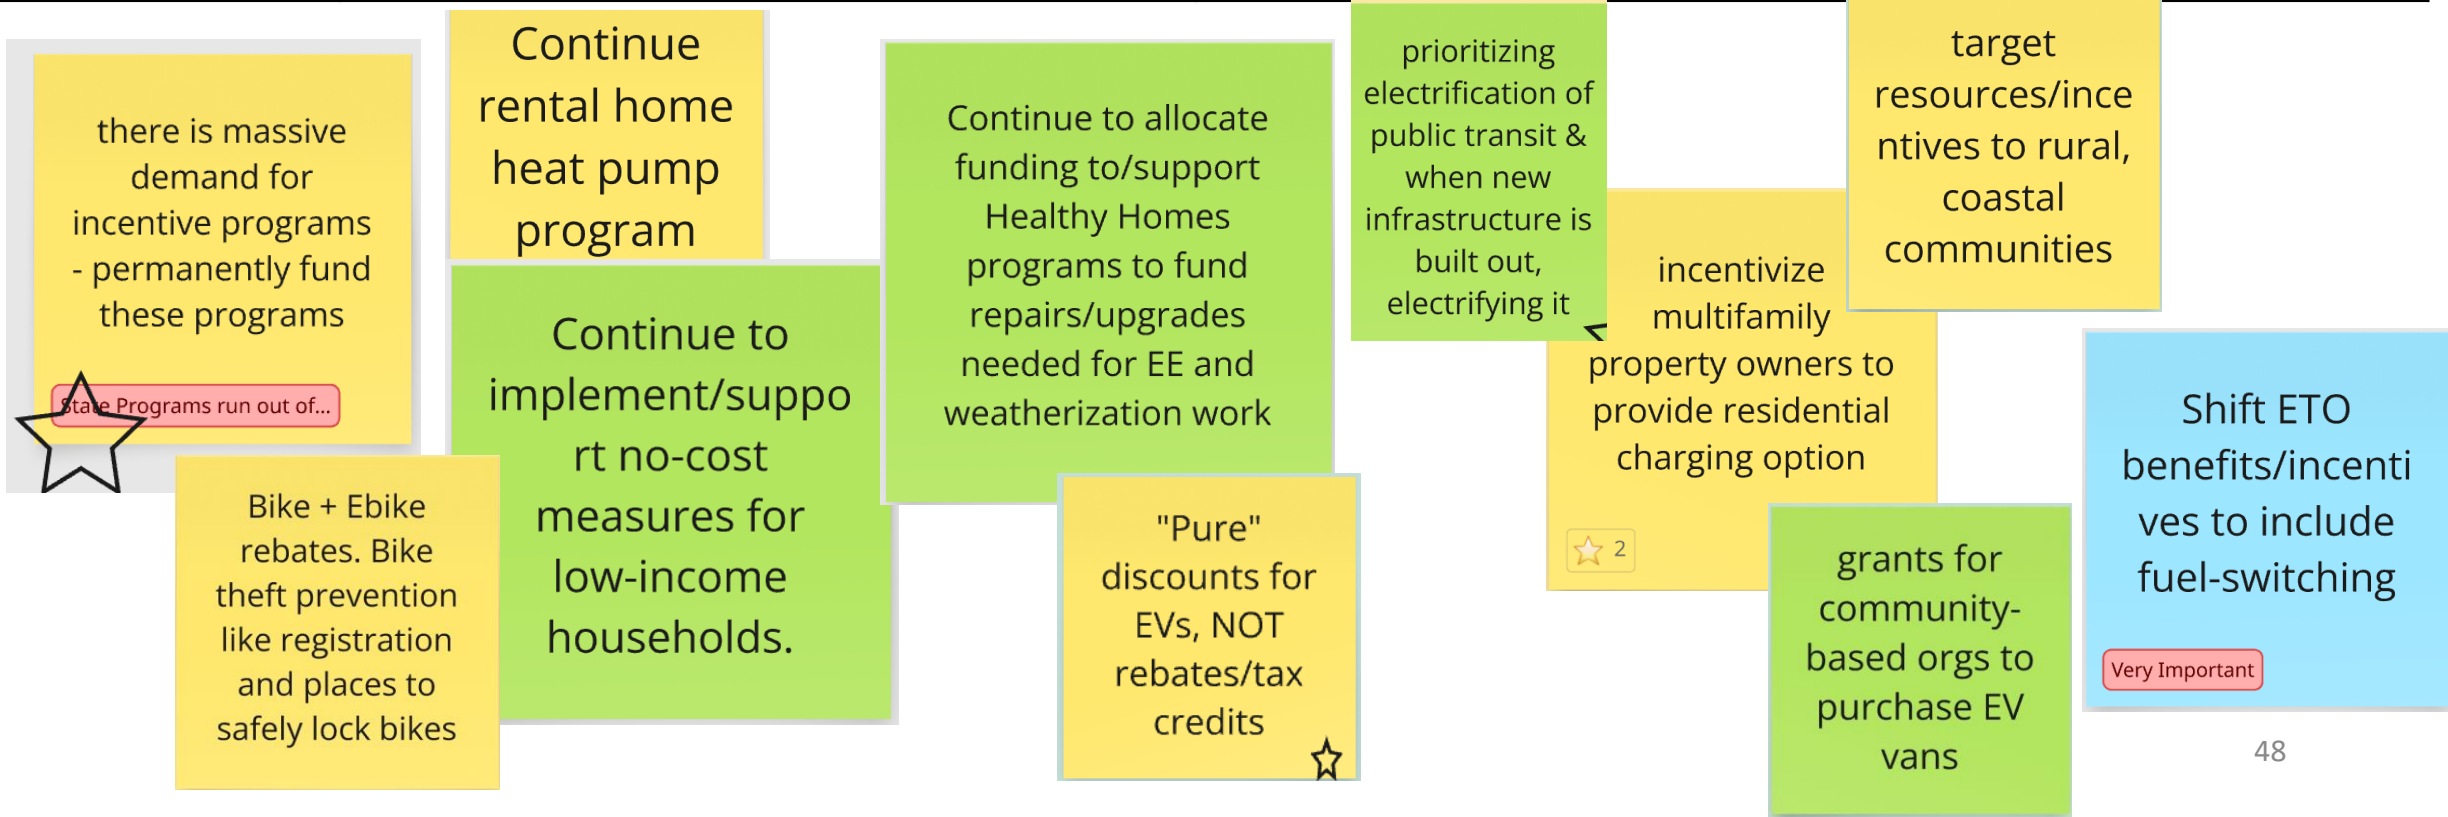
there is massive demand for incentive programs - permanently fund these programs

State Programs run out of...

Continue rental home heat pump program

Continue to implement/support no-cost measures for low-income households.

Bike + Ebike rebates. Bike theft prevention like registration and places to safely lock bikes

Continue to allocate funding to/support Healthy Homes programs to fund repairs/upgrades needed for EE and weatherization work

"Pure" discounts for EVs, NOT rebates/tax credits

prioritizing electrification of public transit & when new infrastructure is built out, electrifying it

incentivize multifamily property owners to provide residential charging option

2

target resources/incentives to rural, coastal communities

grants for community-based orgs to purchase EV vans

Shift ETO benefits/incentives to include fuel-switching

Very Important

48